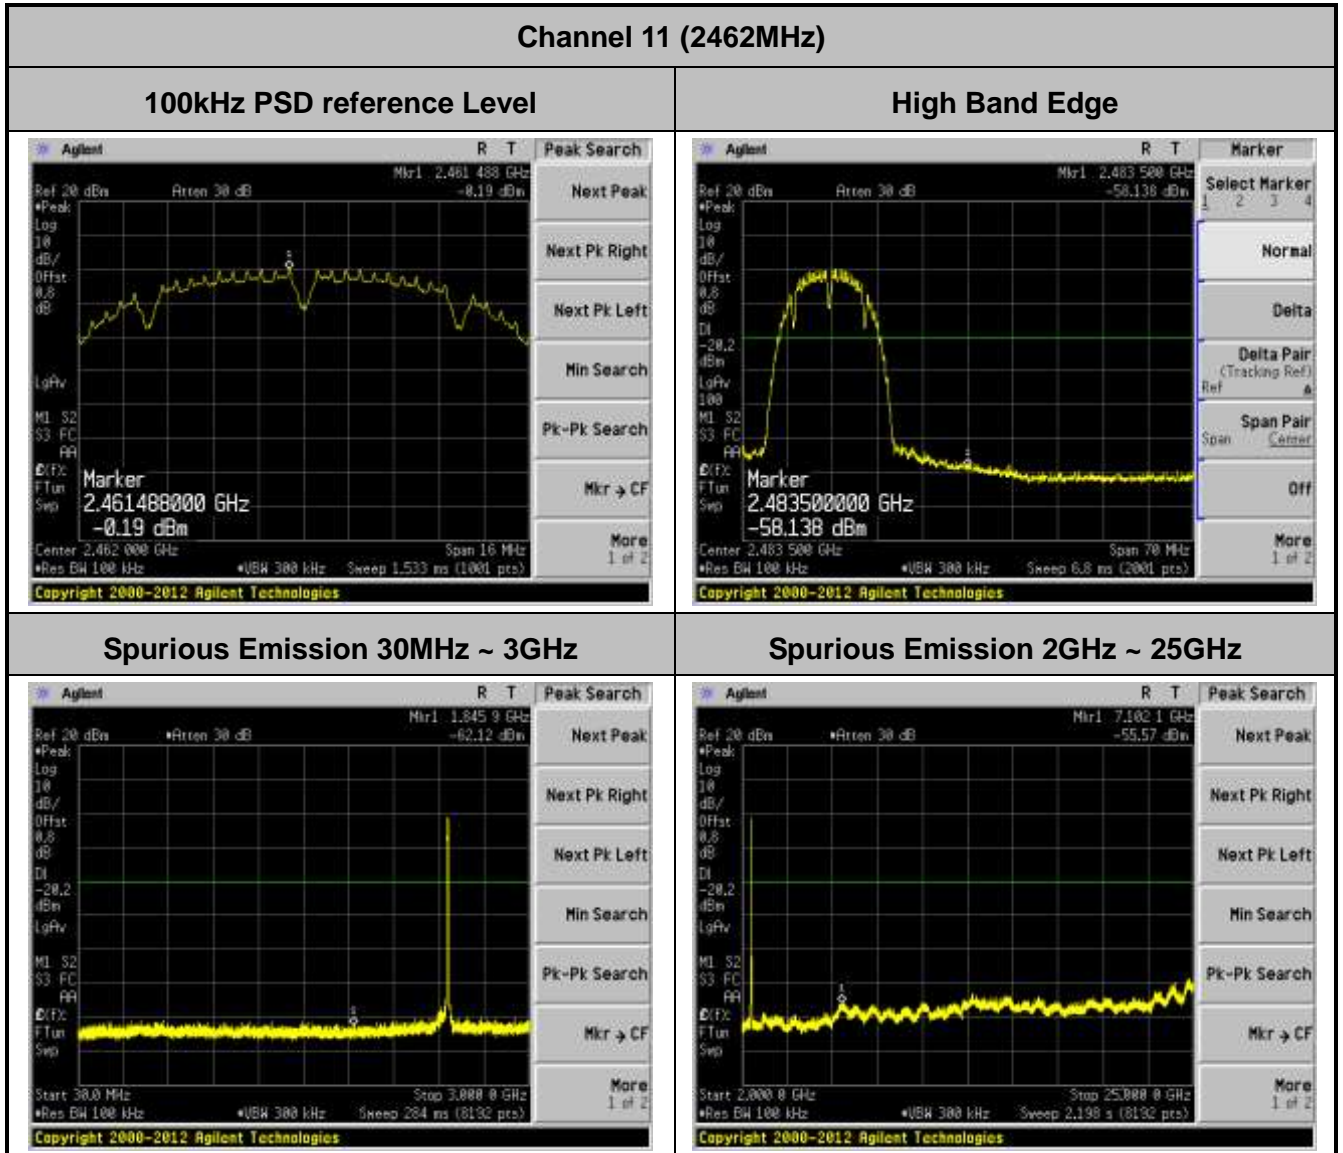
| Channel 11 (2462MHz) | |
|---|---|
| 100kHz PSD reference Level | High Band Edge |
| Agilent R T Peak Search<br>Mkr1 2.461 488 GHz<br>Ref 20 dBm Atten 30 dB -0.19 dBm<br>•Peak Log 10 dB/ Offst 0.8 dB<br>LgAv<br>M1 S2 S3 FC AA<br>£(f): FTun Swp<br>Marker 2.461488000 GHz -0.19 dBm<br>Center 2.462 000 GHz Span 16 MHz<br>•Res BW 100 kHz •VBW 300 kHz Sweep 1.533 ms (1001 pts)<br>Next Peak<br>Next Pk Right<br>Next Pk Left<br>Min Search<br>Pk-Pk Search<br>Mkr → CF<br>More 1 of 2<br>Copyright 2000-2012 Agilent Technologies | Agilent R T Marker<br>Mkr1 2.483 500 GHz<br>Ref 20 dBm Atten 30 dB -58.138 dBm<br>•Peak Log 10 dB/ Offst 0.8 dB<br>Dl -20.2 dBm<br>LgAv 100<br>M1 S2 S3 FC AA<br>£(f): FTun Swp<br>Marker 2.483500000 GHz -58.138 dBm<br>Center 2.483 500 GHz Span 70 MHz<br>•Res BW 100 kHz •VBW 300 kHz Sweep 6.8 ms (2001 pts)<br>Select Marker 1 2 3 4<br>Normal<br>Delta<br>Delta Pair (Tracking Ref) Ref Δ<br>Span Pair Span Center<br>Off<br>More 1 of 2<br>Copyright 2000-2012 Agilent Technologies |
| Spurious Emission 30MHz ~ 3GHz | Spurious Emission 2GHz ~ 25GHz |
| Agilent R T Peak Search<br>Mkr1 1.845 9 GHz<br>Ref 20 dBm •Atten 30 dB -62.12 dBm<br>•Peak Log 10 dB/ Offst 0.8 dB<br>Dl -20.2 dBm<br>LgAv<br>M1 S2 S3 FC AA<br>£(f): FTun Swp<br>Start 30.0 MHz Stop 3.000 0 GHz<br>•Res BW 100 kHz •VBW 300 kHz Sweep 284 ms (8192 pts)<br>Next Peak<br>Next Pk Right<br>Next Pk Left<br>Min Search<br>Pk-Pk Search<br>Mkr → CF<br>More 1 of 2<br>Copyright 2000-2012 Agilent Technologies | Agilent R T Peak Search<br>Mkr1 7.102 1 GHz<br>Ref 20 dBm •Atten 30 dB -55.57 dBm<br>•Peak Log 10 dB/ Offst 0.8 dB<br>Dl -20.2 dBm<br>LgAv<br>M1 S2 S3 FC AA<br>£(f): FTun Swp<br>Start 2.000 0 GHz Stop 25.000 0 GHz<br>•Res BW 100 kHz •VBW 300 kHz Sweep 2.198 s (8192 pts)<br>Next Peak<br>Next Pk Right<br>Next Pk Left<br>Min Search<br>Pk-Pk Search<br>Mkr → CF<br>More 1 of 2<br>Copyright 2000-2012 Agilent Technologies |